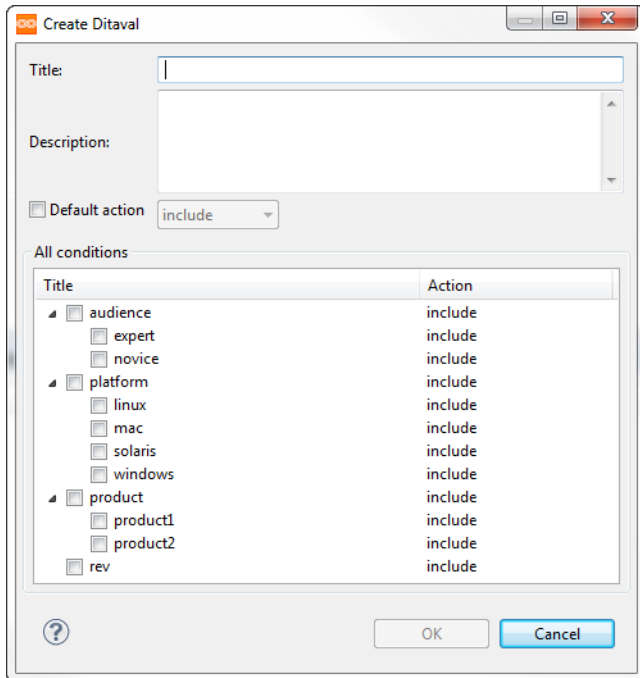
Create Ditaval

Title:

Description:

Default action include

All conditions

| Title | Action |
|---|---|
| audience | include |
| expert | include |
| novice | include |
| platform | include |
| linux | include |
| mac | include |
| solaris | include |
| windows | include |
| product | include |
| product1 | include |
| product2 | include |
| rev | include |

?

OK Cancel